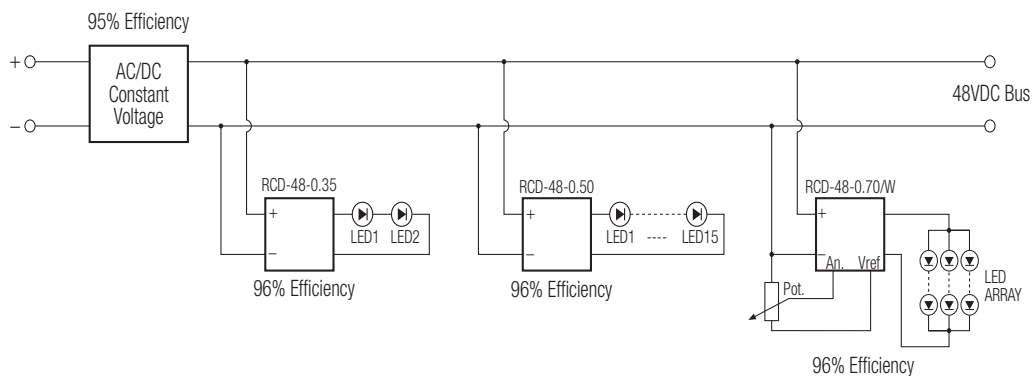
95% Efficiency

+

–

AC/DC Constant Voltage

48VDC Bus

RCD-48-0.35

+

–

LED1 LED2

96% Efficiency

RCD-48-0.50

+

–

LED1 ---- LED15

96% Efficiency

RCD-48-0.70/W

+

An. Vref

Pot.

LED ARRAY

96% Efficiency